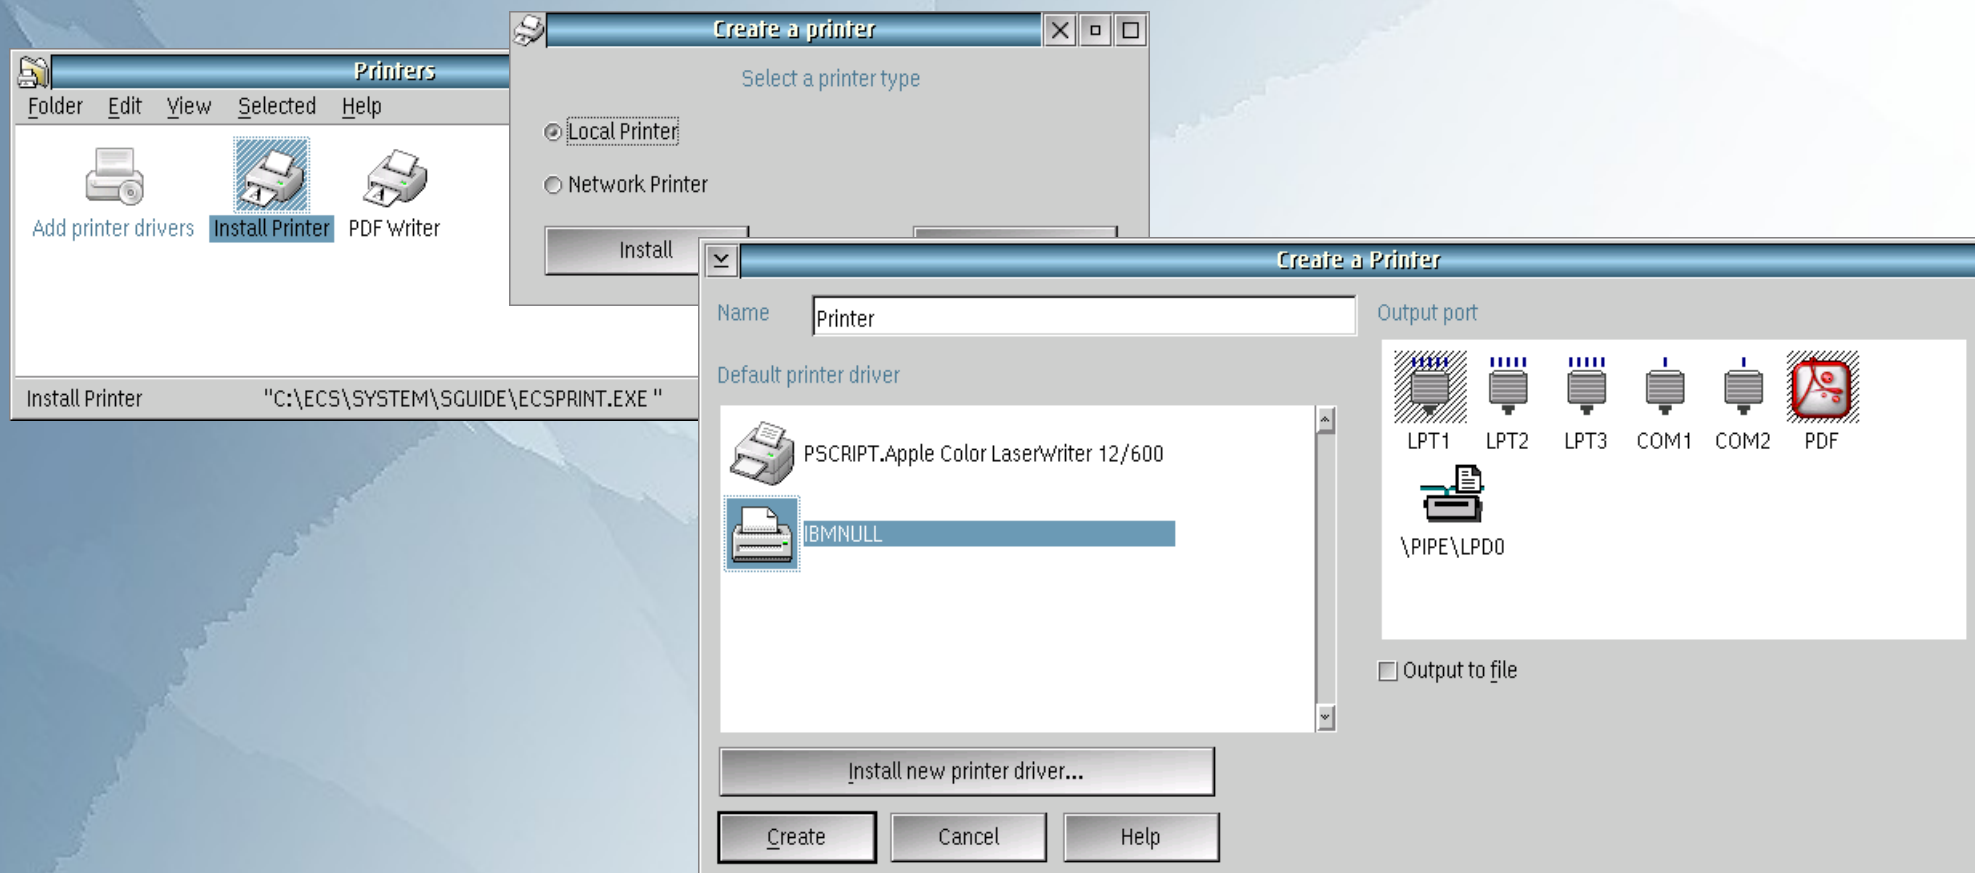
Printers

Folder Edit View Selected Help

Add printer drivers
Install Printer
PDF Writer

Install Printer "C:\ECS\SYSTEM\SGUIDE\ECSPRINT.EXE "

Create a printer

Select a printer type

Local Printer

Network Printer

Install

Create a Printer

Name
Printer

Default printer driver

PSCRIPT.Apple Color LaserWriter 12/600

IBMNULL

Install new printer driver...

Create Cancel Help

Output port

LPT1 LPT2 LPT3 COM1 COM2 PDF

\PIPE\LPD0

Output to file